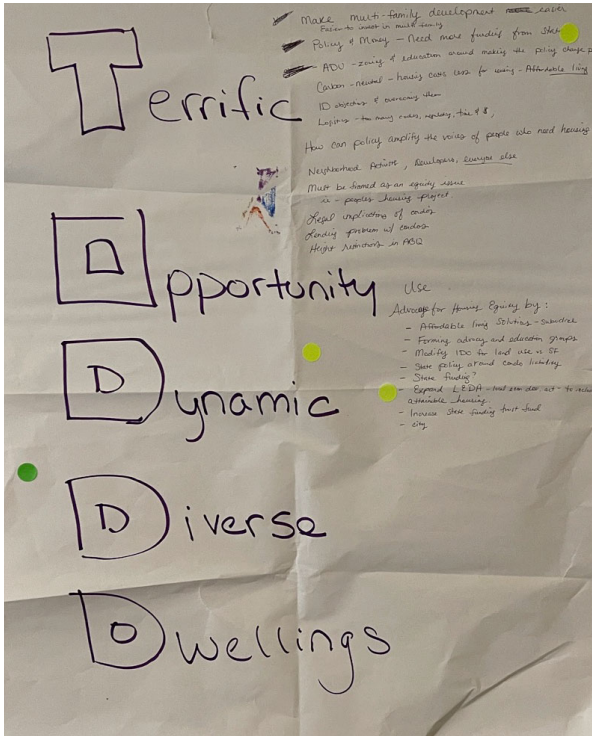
Terrific

Make multi-family development ~~easier~~ easier
Forces to invest in multi-family
Policy & Money - Need more funding from State
ADU - zoning & education around making the policy change p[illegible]
Carbon - neutral - housing costs cap for using - Affordable living
ID obstacles & overcoming them
Lapping - too many codes, regulatory, time & $
How can policy amplify the voices of people who need housing
Neighborhood Return, Developers, Everyone else
Must be framed as an equity issue
- peoples housing project
Legal implications of condos
Lending problem w/ condos
Height restrictions in ABQ

Opportunity

Dynamic

Diverse

Dwellings

Use
Advocate for Housing Equity by:
- Affordable living Solutions - subsidize
- Forming advocacy and education groups
- Modify IDO for land use & SF
- State policy around condo liability
- State funding?
- Expand LEDA - local econ dev act - to include attainable housing
- Increase State funding trust fund
- city